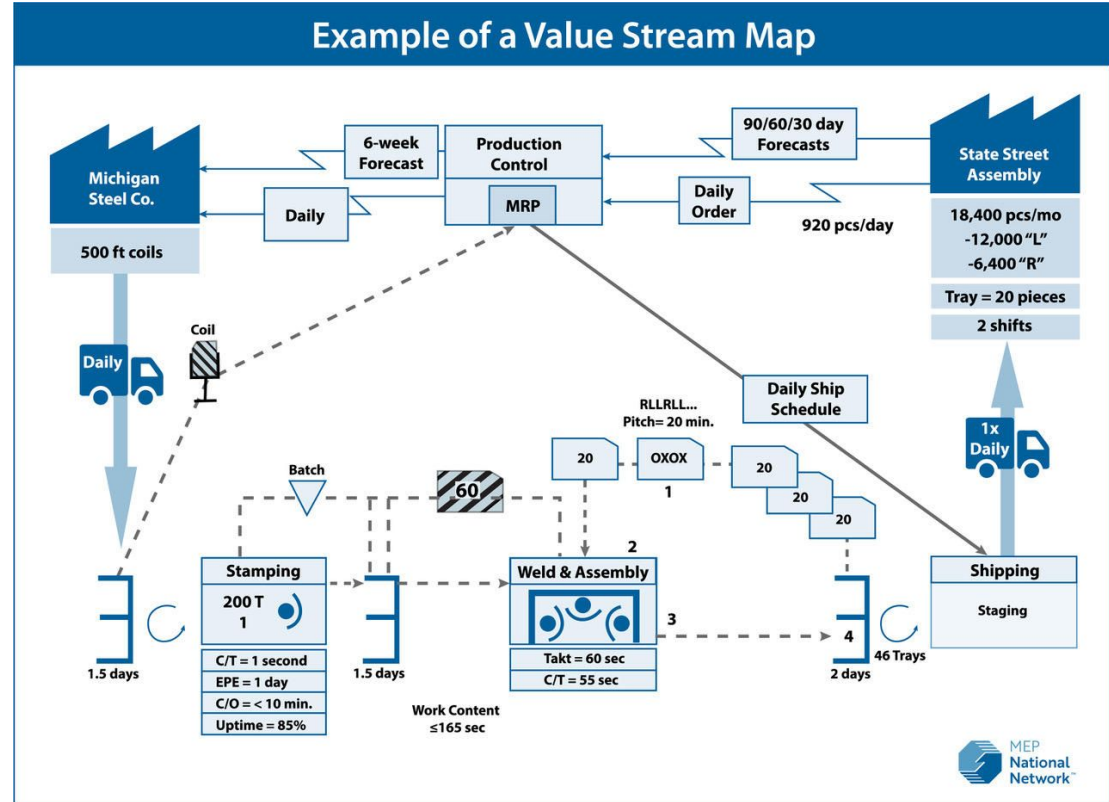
Example of a Value Stream Map

6-week Forecast

Production Control

MRP

90/60/30 day Forecasts

Michigan Steel Co.

Daily

Daily Order

920 pcs/day

State Street Assembly

500 ft coils

18,400 pcs/mo
-12,000 "L"
-6,400 "R"

Tray = 20 pieces

2 shifts

Coil

Daily

Daily Ship Schedule

RLLRLL...
Pitch= 20 min.

20

OXOX

1

20

20

20

1x Daily

Batch

60

2

Stamping

200 T
1

Weld & Assembly

3

Shipping

Staging

4

46 Trays

1.5 days

1.5 days

2 days

C/T = 1 second

EPE = 1 day

C/O = < 10 min.

Uptime = 85%

Takt = 60 sec

C/T = 55 sec

Work Content
≤165 sec

MEP National Network™